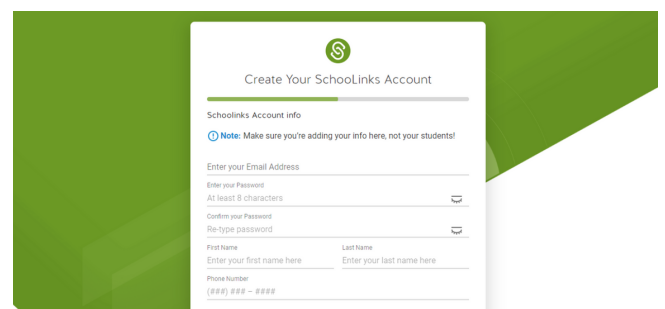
Create Your SchooLinks Account

Schoolinks Account info

Note: Make sure you're adding your info here, not your students!

Enter your Email Address

Enter your Password
At least 8 characters

Confirm your Password
Re-type password

First Name
Enter your first name here

Last Name
Enter your last name here

Phone Number
(###) ### – ####